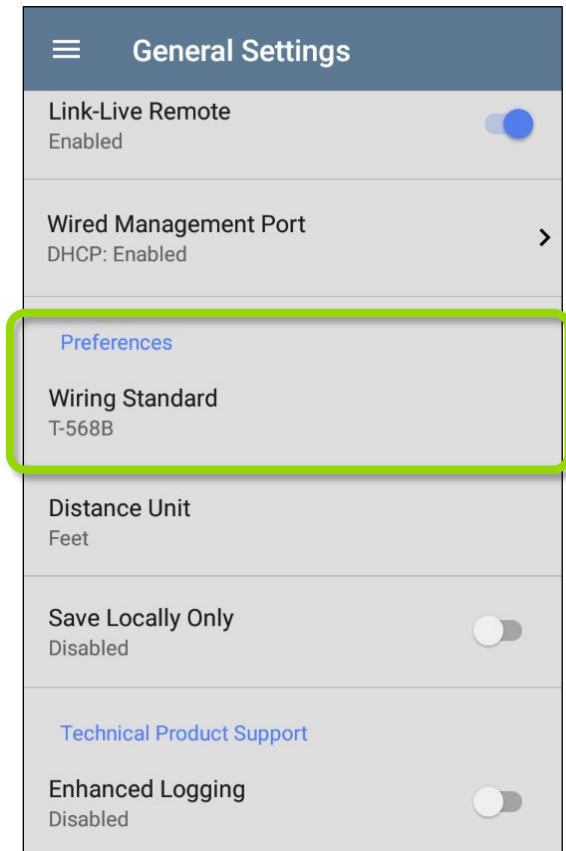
General Settings

Link-Live Remote
Enabled

Wired Management Port
DHCP: Enabled

Preferences

Wiring Standard
T-568B

Distance Unit
Feet

Save Locally Only
Disabled

Technical Product Support

Enhanced Logging
Disabled